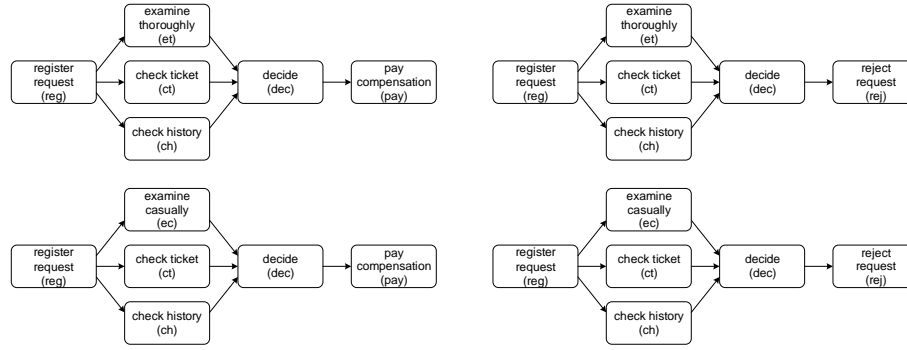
register request (reg)

examine thoroughly (et)

check ticket (ct)

check history (ch)

decide (dec)

pay compensation (pay)

register request (reg)

examine thoroughly (et)

check ticket (ct)

check history (ch)

decide (dec)

reject request (rej)

register request (reg)

examine casually (ec)

check ticket (ct)

check history (ch)

decide (dec)

pay compensation (pay)

register request (reg)

examine casually (ec)

check ticket (ct)

check history (ch)

decide (dec)

reject request (rej)